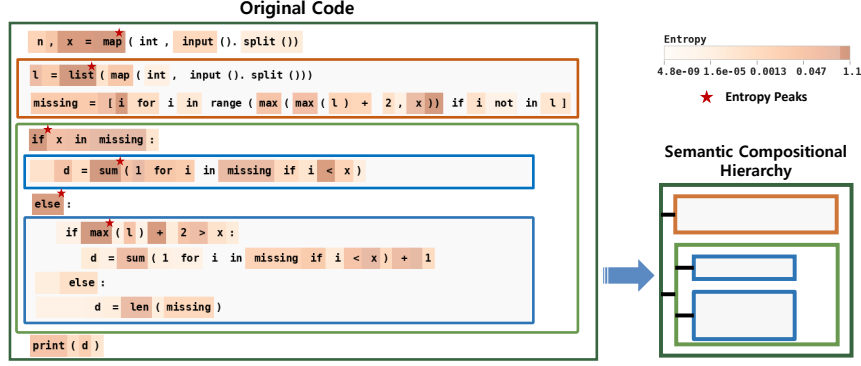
Original Code

n , x = map ( int , input (). split ())

l = list ( map ( int , input (). split ()))

missing = [ i for i in range ( max ( max ( l ) + 2 , x )) if i not in l ]

if x in missing :

d = sum ( 1 for i in missing if i < x )

else :

if max ( l ) + 2 > x :

d = sum ( 1 for i in missing if i < x ) + 1

else :

d = len ( missing )

print ( d )

Entropy

4.8e-09 1.6e-05 0.0013 0.047 1.1

Entropy Peaks

Semantic Compositional Hierarchy